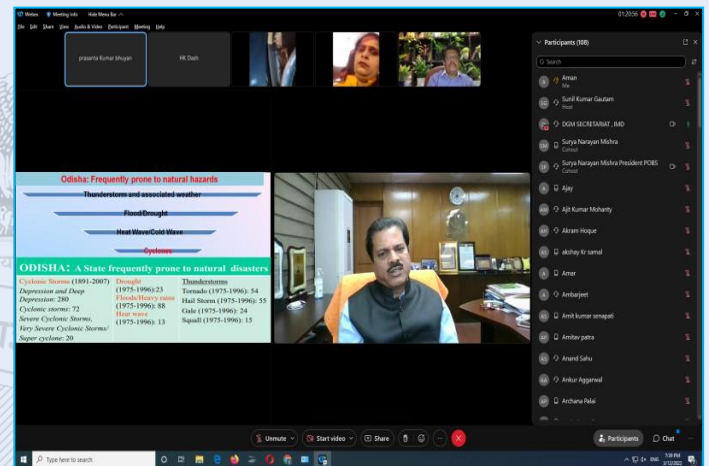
Webex Meeting Info Hide Menu Bar

File Edit Share View Audio & Video Participant Meeting Help

01:20:56

prasanta Kumar bhuyan

HK Dash

Odisha: Frequently prone to natural hazards

Thunderstorm and associated weather

Flood/Drought

Heat Wave/Cold Wave

Cyclones

ODISHA: A State frequently prone to natural disasters

| Cyclonic Storms (1891-2007) Depression and Deep Depression: 280 Cyclonic storms: 72 Severe Cyclonic Storms, Very Severe Cyclonic Storms/ Super cyclone: 20 | Drought (1975-1996):23 Floods/Heavy rains (1975-1996): 88 Heat wave (1975-1996): 13 | Thunderstorms Tornado (1975-1996): 54 Hail Storm (1975-1996): 55 Gale (1975-1996): 24 Squall (1975-1996): 15 |
|---|---|---|

Participants (108)

Search

Aman
Me

Sunil Kumar Gautam
Host

DGM SECRETARIAT, IMD

Surya Narayan Mishra
Cohost

Surya Narayan Mishra President POBS
Cohost

Ajay

Ajit Kumar Mohanty

Akram Hoque

akshay Kr samal

Amar

Ambarjeet

Amit kumar senapati

Amitav patra

Anand Sahu

Ankur Aggarwal

Archana Palai

Unmute

Start video

Share

Participants

Chat

Type here to search

7:08 PM
3/12/2022